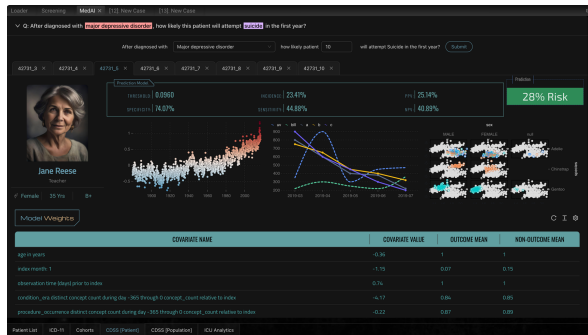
Loader Screening MedAI × [12] New Case [13] New Case

Q: After diagnosed with major depressive disorder, how likely this patient will attempt suicide in the first year?

After diagnosed with Major depressive disorder how likely patient 10 will attempt Suicide in the first year? Submit

42731_3 × 42731_4 × 42731_5 × 42731_6 × 42731_7 × 42731_8 × 42731_9 × 42731_10 ×

Prediction Model

PREVALENCE 0.0960 INCIDENCE 23.41% PPV 25.14%

SPECIFICITY 74.07% SENSITIVITY 44.88% NPV 40.89%

Prediction

28% Risk

Jane Reese

Teacher

Female 35 Yrs B+

MALE FEMALE

Model Weights

| COVARIATE NAME | COVARIATE VALUE | OUTCOME MEAN | NON-OUTCOME MEAN |
|---|---|---|---|
| age in years | -0.36 | 1 | 1 |
| index month: 1 | -1.15 | 0.07 | 0.15 |
| observation time (days) prior to index | 0.74 | 1 | 1 |
| condition_era distinct concept count during day -365 through 0 concept_count relative to index | -4.17 | 0.84 | 0.85 |
| procedure_occurrence distinct concept count during day -365 through 0 concept_count relative to index | -0.22 | 0.87 | 0.89 |

Patient List ICD-11 Cohorts COSS [Patient] COSS [Population] ICU Analytics